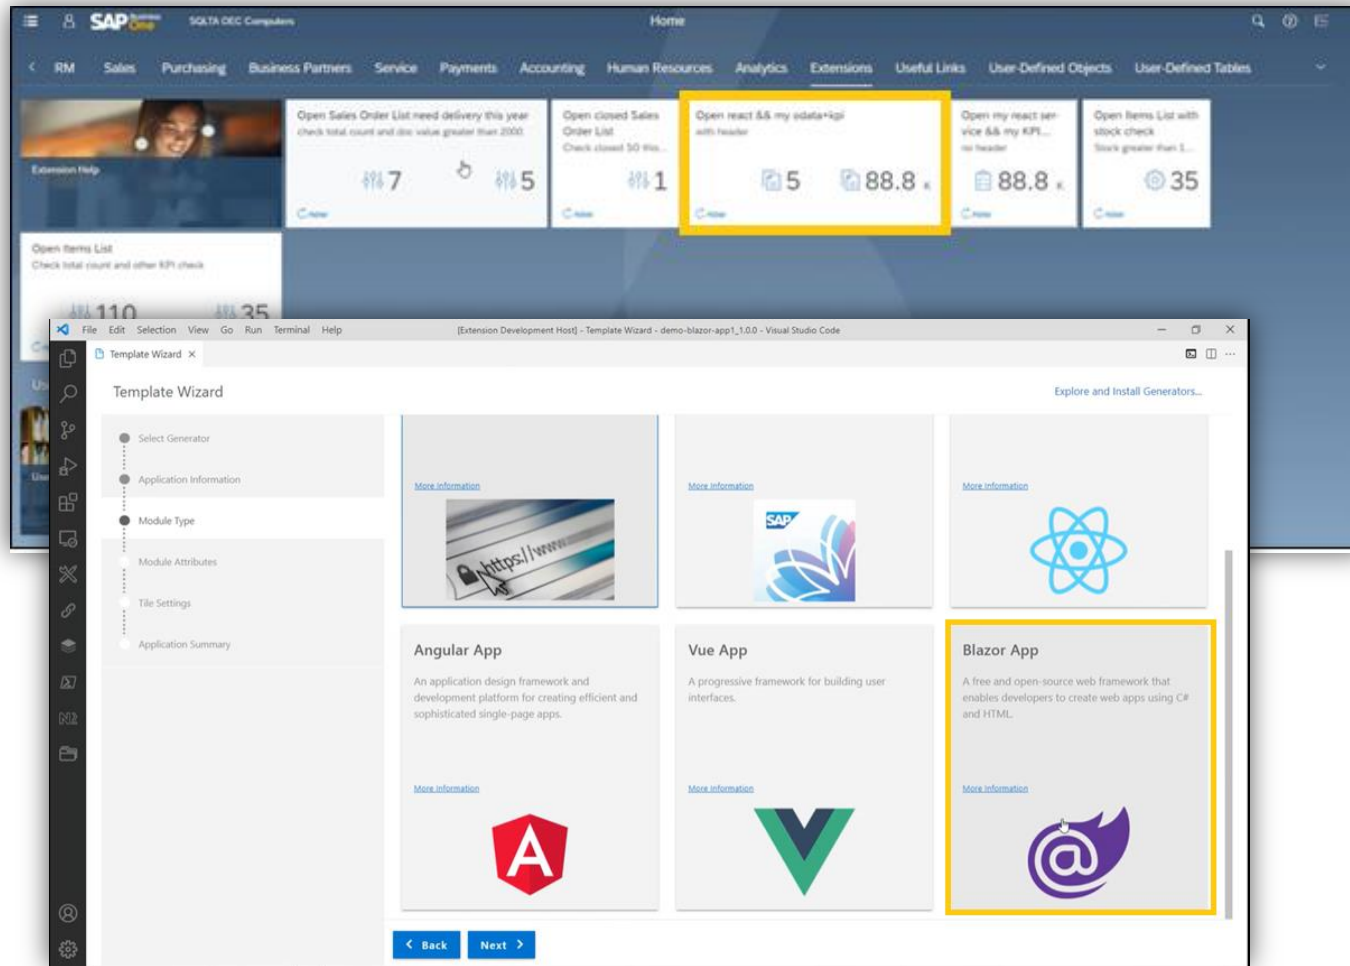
SAP Business One SQLTA OEC Computers

Home

RM Sales Purchasing Business Partners Service Payments Accounting Human Resources Analytics Extensions Useful Links User-Defined Objects User-Defined Tables

Extension Help

Open Sales Order List need delivery this year
check total count and doc value greater than 2000
7 5
Now

Open closed Sales Order List
Check closed SO this...
1
Now

Open react && my odata+kpi
with header
5 88.8 K
Now

Open my react service && my KPI...
no header
88.8 K
Now

Open Items List with stock check
Stock greater than 1...
35
Now

Open Items List
Check total count and other KPI check
110 35

File Edit Selection View Go Run Terminal Help [Extension Development Host] - Template Wizard - demo-blazor-app1_1.0.0 - Visual Studio Code

Template Wizard ×

Template Wizard

Explore and Install Generators...

Select Generator
Application Information
Module Type
Module Attributes
Tile Settings
Application Summary

More information
https://www

More information
SAP

More information

Angular App
An application design framework and development platform for creating efficient and sophisticated single-page apps.
More information

Vue App
A progressive framework for building user interfaces.
More information

Blazor App
A free and open-source web framework that enables developers to create web apps using C# and HTML.
More information

Back Next